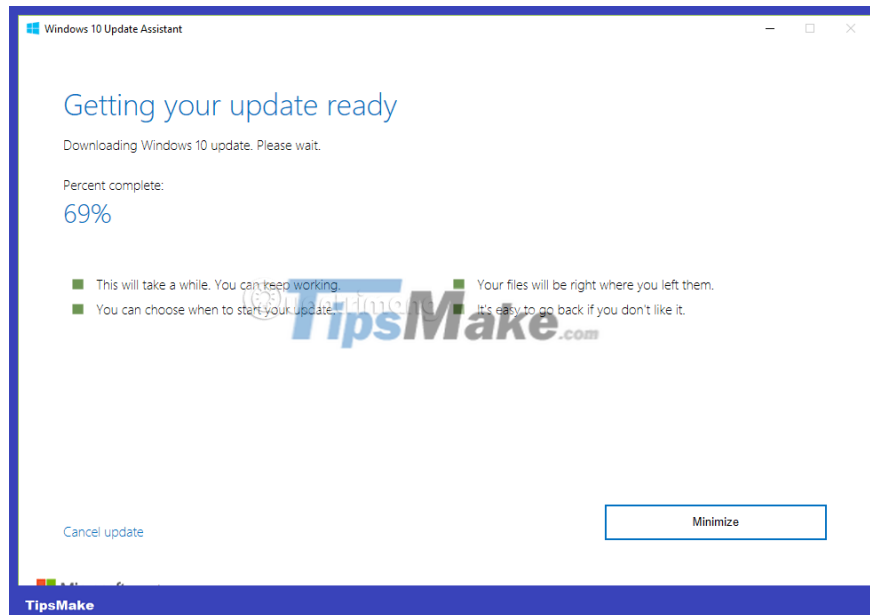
Windows 10 Update Assistant

Getting your update ready

Downloading Windows 10 update. Please wait.

Percent complete:

69%

This will take a while. You can keep working.

You can choose when to start your update.

Your files will be right where you left them.

It's easy to go back if you don't like it.

TipsMake.com

Cancel update

Minimize

TipsMake